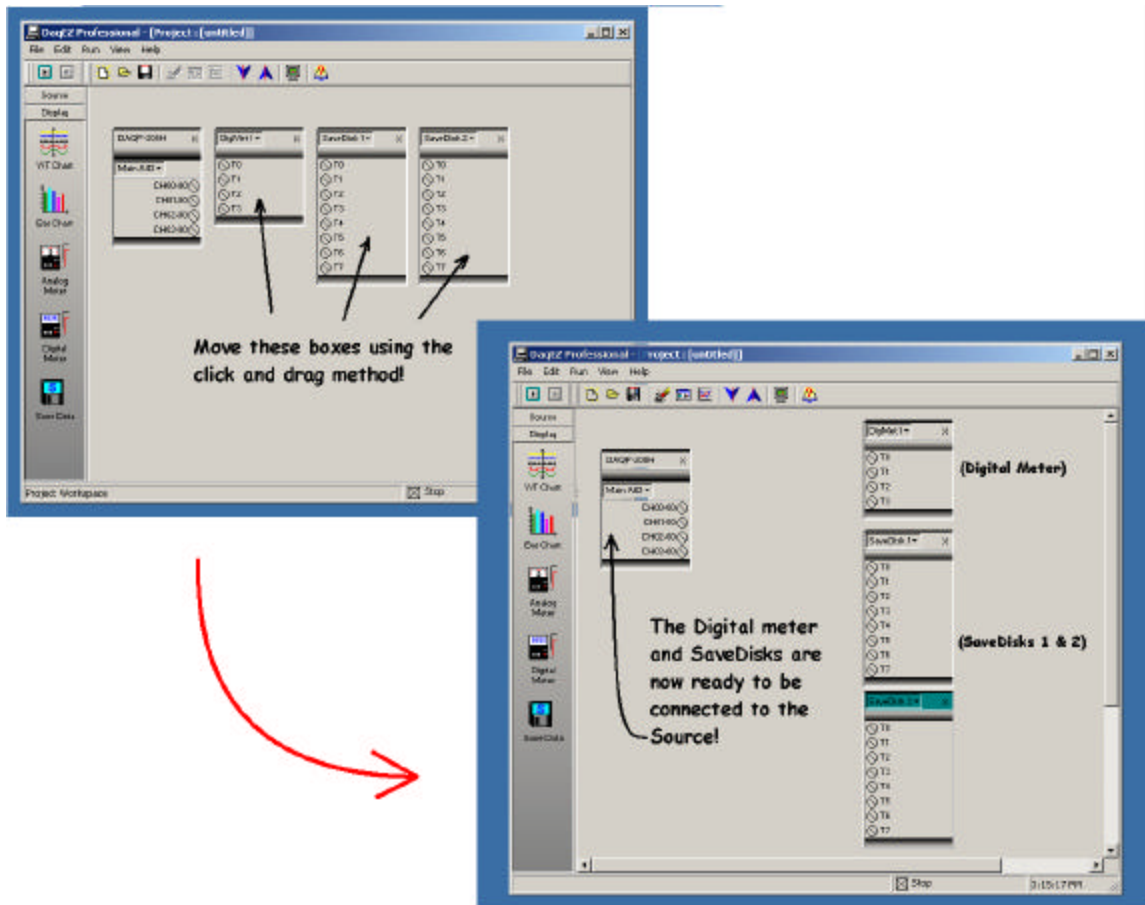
DaqEZ Professional - [Project : (untitled)]

File Edit Run View Help

Source
Display

Y/T Chart
Bar Chart
Analog Meter
Digital Meter
Save Data

DAQP-208H
Main A/D
CH0:0-80
CH1:0-80
CH2:0-80
CH3:0-80

DigMet 1
T0
T1
T2
T3

SaveDisk 1
T0
T1
T2
T3
T4
T5
T6
T7

SaveDisk 2
T0
T1
T2
T3
T4
T5
T6
T7

Move these boxes using the click and drag method!

Project Workspace
Stop

DaqEZ Professional - [Project : (untitled)]

File Edit Run View Help

Source
Display

Y/T Chart
Bar Chart
Analog Meter
Digital Meter
Save Data

DAQP-208H
Main A/D
CH0:0-80
CH1:0-80
CH2:0-80
CH3:0-80

DigMet 1
T0
T1
T2
T3

(Digital Meter)

SaveDisk 1
T0
T1
T2
T3
T4
T5
T6
T7

(SaveDisks 1 & 2)

SaveDisk 2
T0
T1
T2
T3
T4
T5
T6
T7

The Digital meter and SaveDisks are now ready to be connected to the Source!

Stop
3:15:17 PM